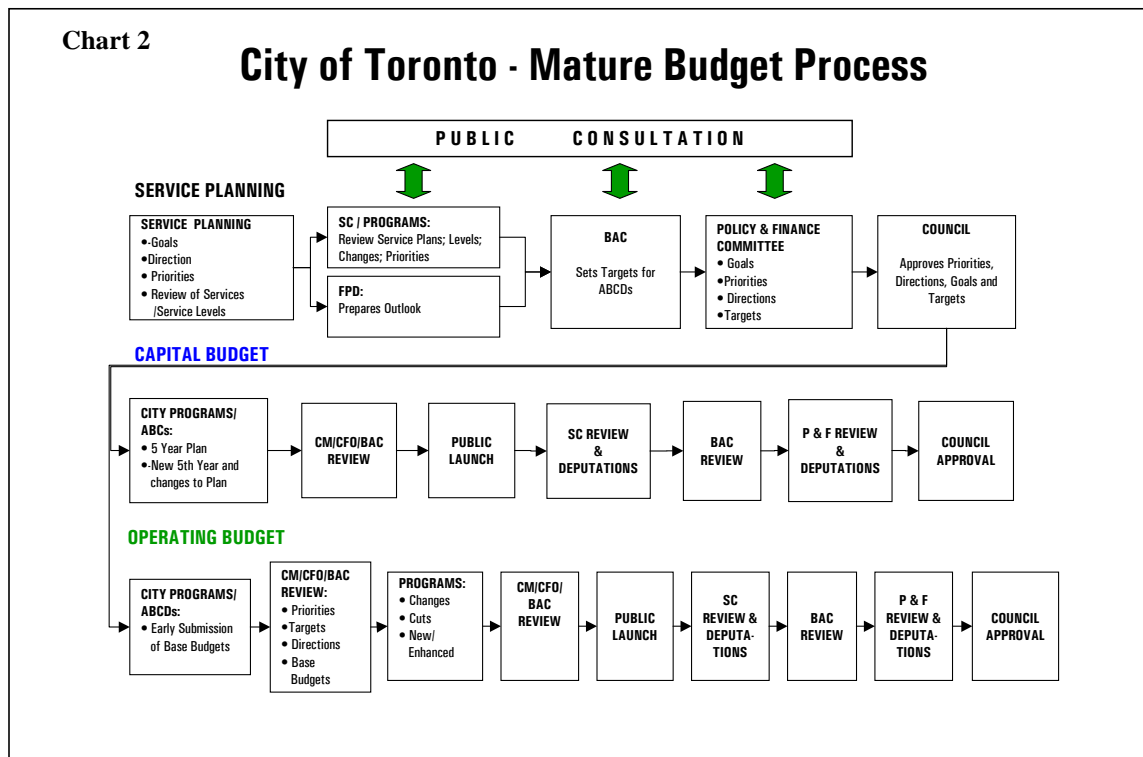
Chart 2

City of Toronto - Mature Budget Process

PUBLIC CONSULTATION

SERVICE PLANNING

SERVICE PLANNING
•-Goals
•Direction
• Priorities
• Review of Services /Service Levels

SC / PROGRAMS:
Review Service Plans; Levels; Changes; Priorities

FPD:
Prepares Outlook

BAC
Sets Targets for ABCDs

POLICY & FINANCE COMMITTEE
• Goals
•Priorities
• Directions
•Targets

COUNCIL
Approves Priorities, Directions, Goals and Targets

CAPITAL BUDGET

CITY PROGRAMS/ ABCs:
• 5 Year Plan
•-New 5th Year and changes to Plan

CM/CFO/BAC REVIEW

PUBLIC LAUNCH

SC REVIEW & DEPUTATIONS

BAC REVIEW

P & F REVIEW & DEPUTATIONS

COUNCIL APPROVAL

OPERATING BUDGET

CITY PROGRAMS/ ABCDs:
• Early Submission of Base Budgets

CM/CFO/BAC REVIEW:
• Priorities
•Targets
• Directions
• Base Budgets

PROGRAMS:
• Changes
• Cuts
• New/ Enhanced

CM/CFO/ BAC REVIEW

PUBLIC LAUNCH

SC REVIEW & DEPUTATIONS

BAC REVIEW

P & F REVIEW & DEPUTATIONS

COUNCIL APPROVAL